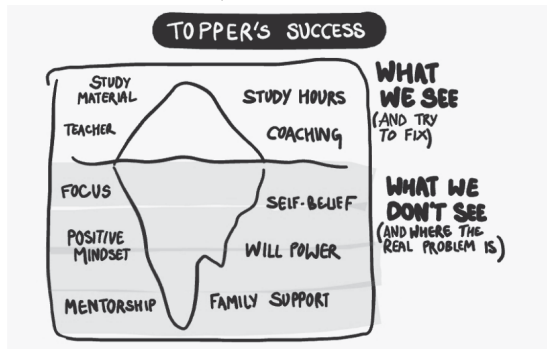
TOPPER'S SUCCESS

STUDY MATERIAL

STUDY HOURS

TEACHER

COACHING

WHAT WE SEE
(AND TRY TO FIX)

FOCUS

SELF-BELIEF

POSITIVE MINDSET

WILL POWER

MENTORSHIP

FAMILY SUPPORT

WHAT WE DON'T SEE
(AND WHERE THE REAL PROBLEM IS)